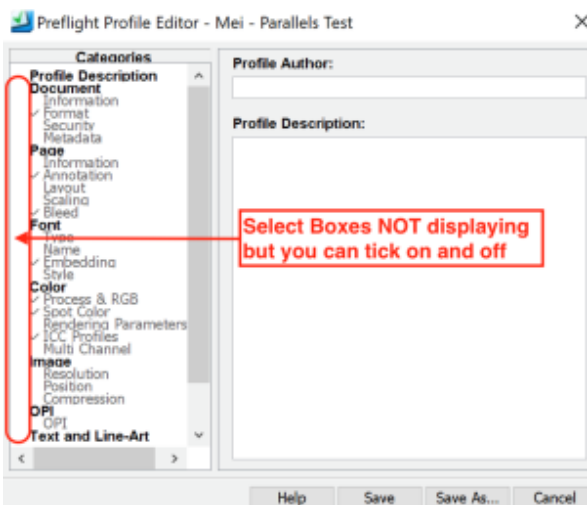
Preflight Profile Editor - Mei - Parallels Test

Categories

Profile Description
Document
Information
✓ Format
Security
Metadata
Page
Information
✓ Annotation
Layout
Scaling
✓ Bleed
Font
Type
Name
✓ Embedding
Style
Color
✓ Process & RGB
✓ Spot Color
Rendering Parameters
✓ ICC Profiles
Multi Channel
Image
Resolution
Position
Compression
OPI
OPI
Text and Line-Art

Profile Author:

Profile Description:

Select Boxes NOT displaying but you can tick on and off

Help Save Save As... Cancel